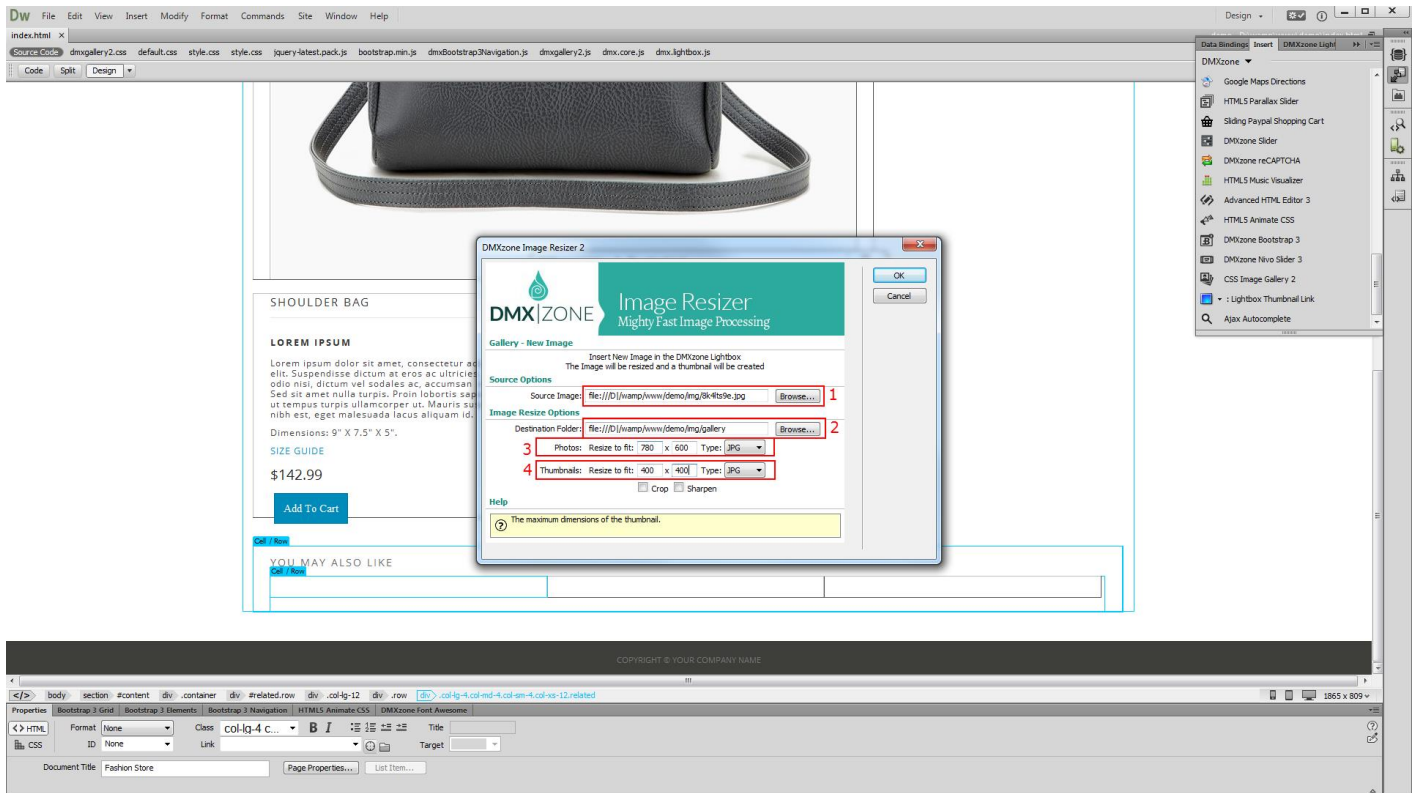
Dw File Edit View Insert Modify Format Commands Site Window Help

Design

index.html ×

Source Code dmxgallery2.css default.css style.css style.css jquery-latest.pack.js bootstrap.min.js dmxBootstrap3Navigation.js dmxgallery2.js dmx.core.js dmx.lightbox.js

Code Split Design

SHOULDER BAG

LOREM IPSUM

Lorem ipsum dolor sit amet, consectetur a elit. Suspendisse dictum at eros ac ultricie odio nisi, dictum vel sodales ac, accumsan Sed sit amet nulla turpis. Proin lobortis sap ut tempus turpis ullamcorper ut. Mauris su nibh est, eget malesuada lacus aliquam id.

Dimensions: 9" X 7.5" X 5".

SIZE GUIDE

$142.99

Add To Cart

Cell / Row

YOU MAY ALSO LIKE

Cell / Row

COPYRIGHT © YOUR COMPANY NAME

DMXzone Image Resizer 2

DMX|ZONE Image Resizer Mighty Fast Image Processing

OK

Cancel

Gallery - New Image

Insert New Image in the DMXzone Lightbox
The Image will be resized and a thumbnail will be created

Source Options

Source Image: file:///D|/wamp/www/demo/img/8k4lts9e.jpg Browse... 1

Image Resize Options

Destination Folder: file:///D|/wamp/www/demo/img/gallery Browse... 2

3 Photos: Resize to fit: 780 x 600 Type: JPG

4 Thumbnails: Resize to fit: 400 x 400 Type: JPG

Crop Sharpen

Help

The maximum dimensions of the thumbnail.

Data Bindings Insert DMXzone Light

DMXzone

Google Maps Directions
HTML5 Parallax Slider
Sliding Paypal Shopping Cart
DMXzone Slider
DMXzone reCAPTCHA
HTML5 Music Visualizer
Advanced HTML Editor 3
HTML5 Animate CSS
DMXzone Bootstrap 3
DMXzone Nivo Slider 3
CSS Image Gallery 2
: Lightbox Thumbnail Link
Ajax Autocomplete

</> body section #content div .container div #related.row div .col-lg-12 div .row div .col-lg-4.col-md-4.col-sm-4.col-xs-12.related

1865 x 809

Properties Bootstrap 3 Grid Bootstrap 3 Elements Bootstrap 3 Navigation HTML5 Animate CSS DMXzone Font Awesome

<> HTML Format None Class col-lg-4 c... B I Title
CSS ID None Link Target

Document Title Fashion Store Page Properties... List Item...